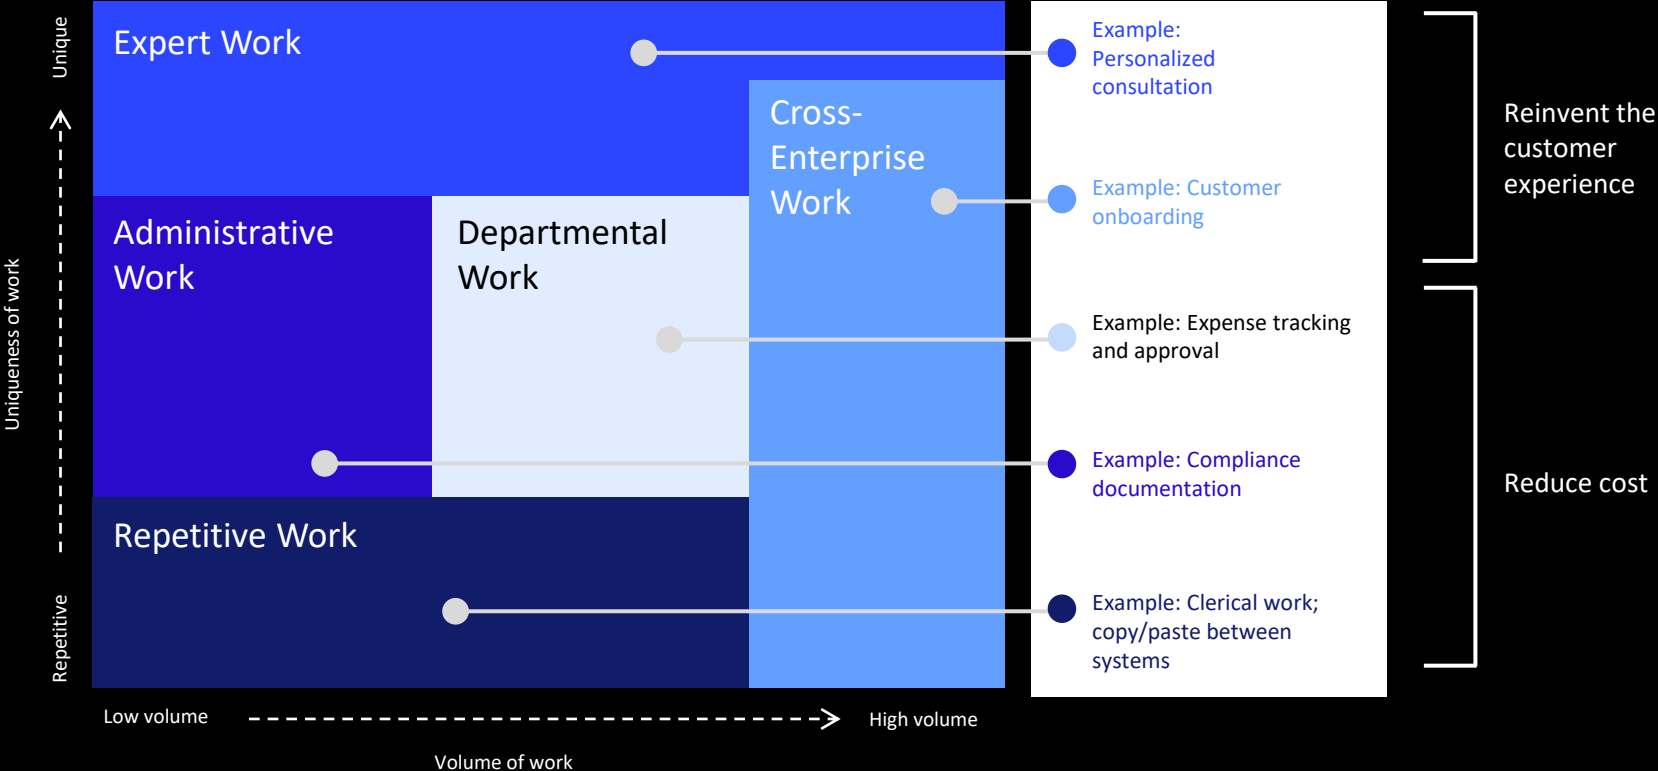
Uniqueness of work

Unique

Repetitive

Expert Work

Cross-Enterprise Work

Administrative Work

Departmental Work

Repetitive Work

Low volume

High volume

Volume of work

Example: Personalized consultation

Example: Customer onboarding

Example: Expense tracking and approval

Example: Compliance documentation

Example: Clerical work; copy/paste between systems

Reinvent the customer experience

Reduce cost